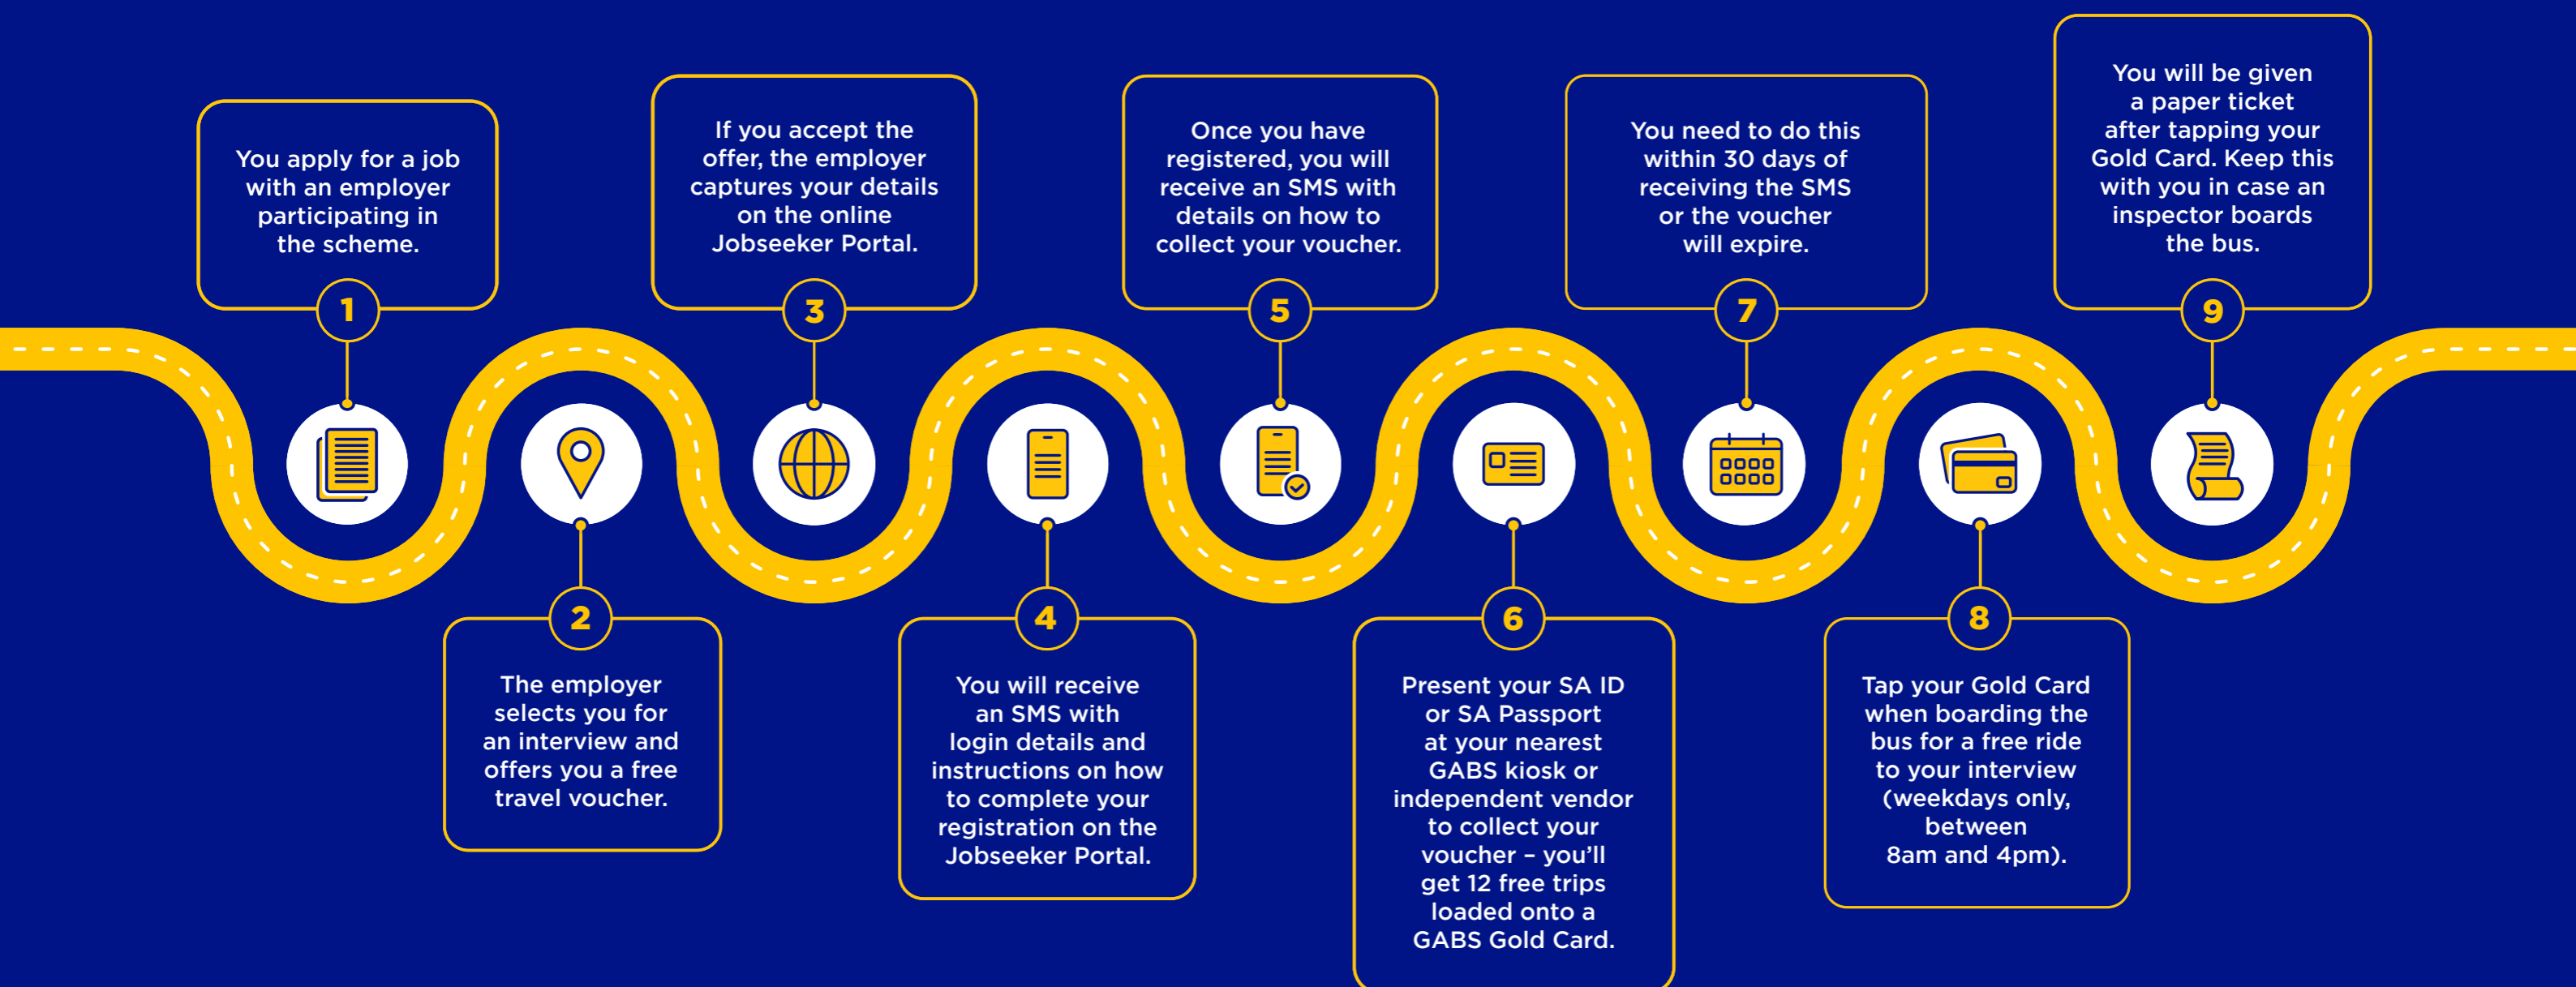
You apply for a job with an employer participating in the scheme.

1

2

The employer selects you for an interview and offers you a free travel voucher.

If you accept the offer, the employer captures your details on the online Jobseeker Portal.

3

4

You will receive an SMS with login details and instructions on how to complete your registration on the Jobseeker Portal.

Once you have registered, you will receive an SMS with details on how to collect your voucher.

5

6

Present your SA ID or SA Passport at your nearest GABS kiosk or independent vendor to collect your voucher – you'll get 12 free trips loaded onto a GABS Gold Card.

You need to do this within 30 days of receiving the SMS or the voucher will expire.

7

8

Tap your Gold Card when boarding the bus for a free ride to your interview (weekdays only, between 8am and 4pm).

You will be given a paper ticket after tapping your Gold Card. Keep this with you in case an inspector boards the bus.

9